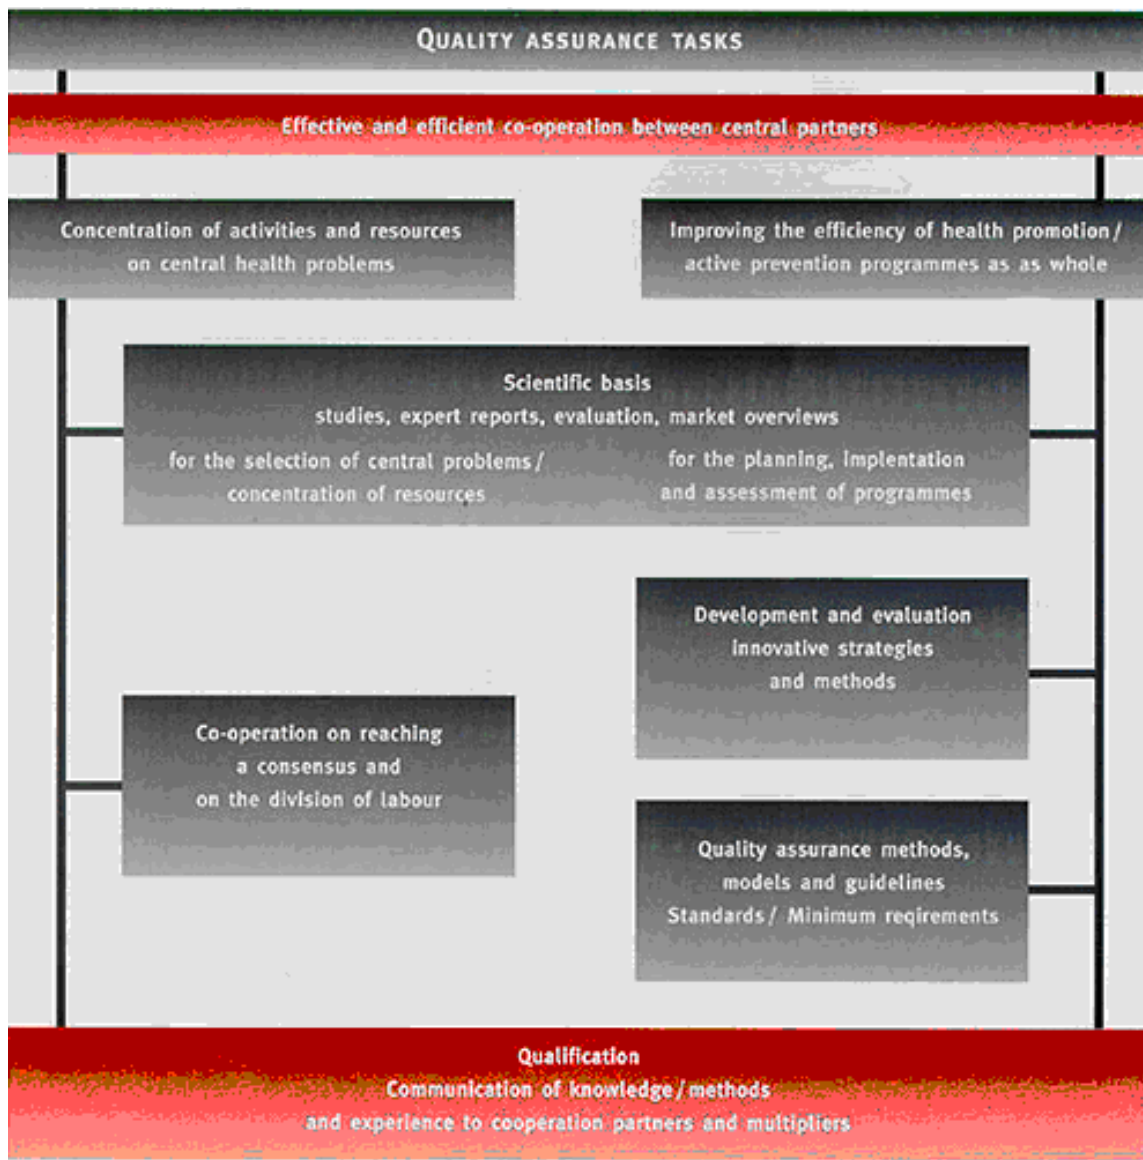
QUALITY ASSURANCE TASKS

Effective and efficient co-operation between central partners

Concentration of activities and resources on central health problems

Improving the efficiency of health promotion / active prevention programmes as as whole

Scientific basis
studies, expert reports, evaluation, market overviews
for the selection of central problems / concentration of resources
for the planning, implentation and assessment of programmes

Development and evaluation innovative strategies and methods

Co-operation on reaching a consensus and on the division of labour

Quality assurance methods, models and guidelines
Standards / Minimum reqirements

Qualification
Communication of knowledge / methods and experience to cooperation partners and multipliers